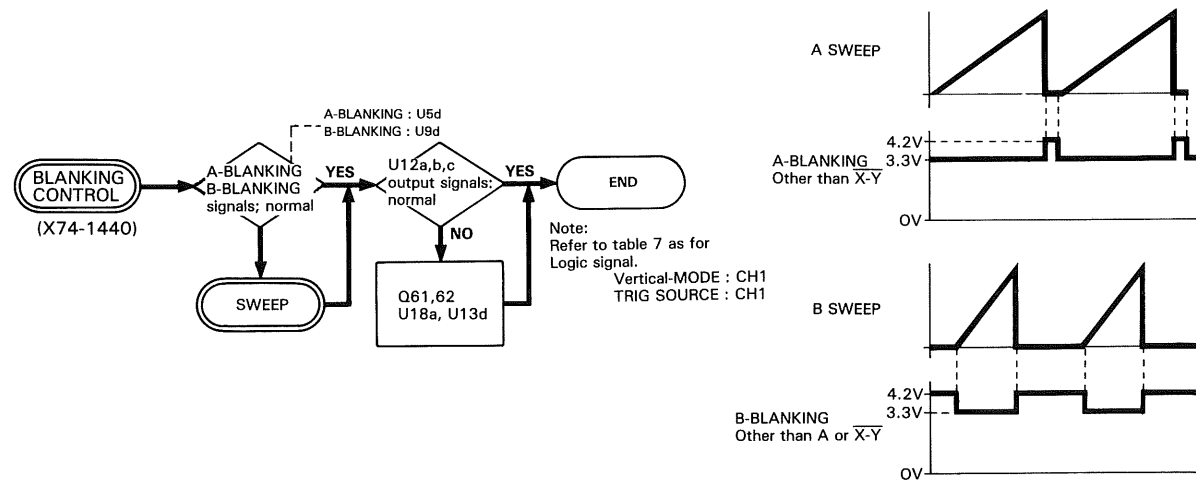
BLANKING CONTROL
(X74-1440)

A-BLANKING : U5d
B-BLANKING : U9d

A-BLANKING B-BLANKING signals; normal

YES

U12a,b,c output signals; normal

YES

END

NO

SWEEP

Q61,62 U18a, U13d

Note:
Refer to table 7 as for Logic signal.
Vertical-MODE : CH1
TRIG SOURCE : CH1

A SWEEP

4.2V
3.3V
A-BLANKING
Other than $\overline{X\text{-}Y}$
0V

B SWEEP

4.2V
3.3V
B-BLANKING
Other than A or $\overline{X\text{-}Y}$
0V